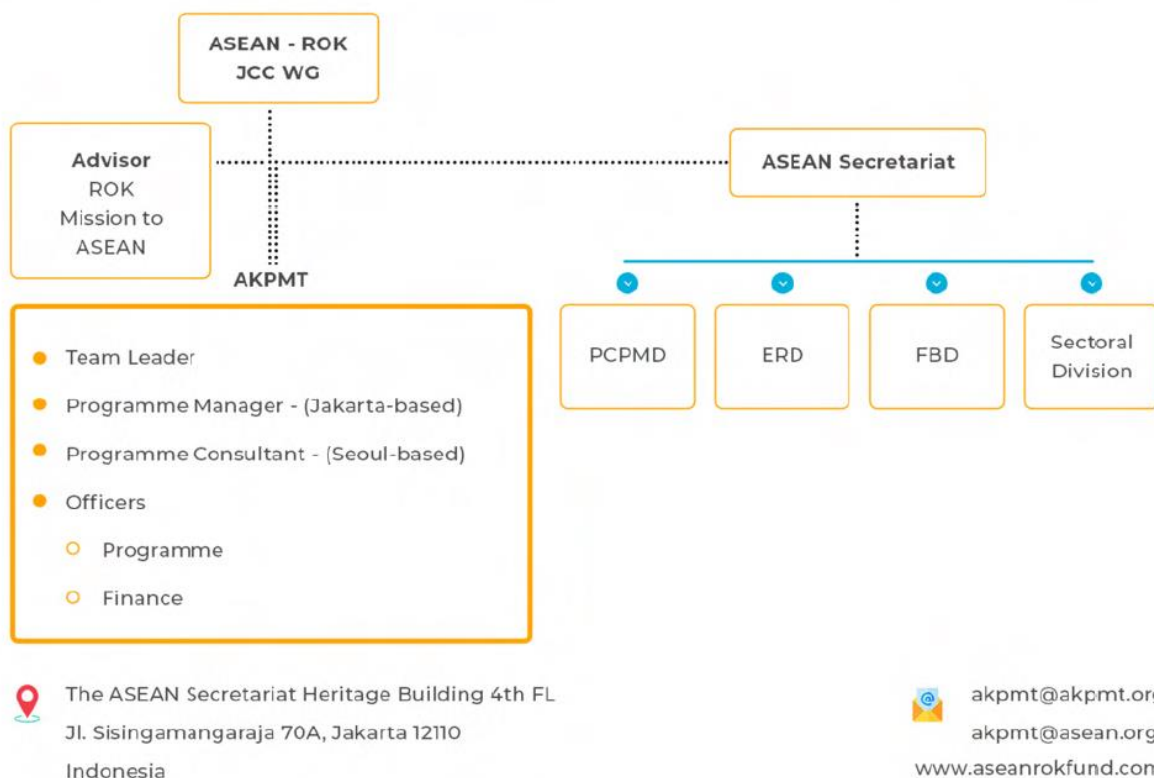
ASEAN - ROK JCC WG

Advisor
ROK Mission to ASEAN

ASEAN Secretariat

AKPMT

- Team Leader
- Programme Manager - (Jakarta-based)
- Programme Consultant - (Seoul-based)
- Officers
  - Programme
  - Finance

PCPMD

ERD

FBD

Sectoral Division

The ASEAN Secretariat Heritage Building 4th FL
Jl. Sisingamangaraja 70A, Jakarta 12110
Indonesia

akpmt@akpmt.org
akpmt@asean.org
www.aseanrokfund.com